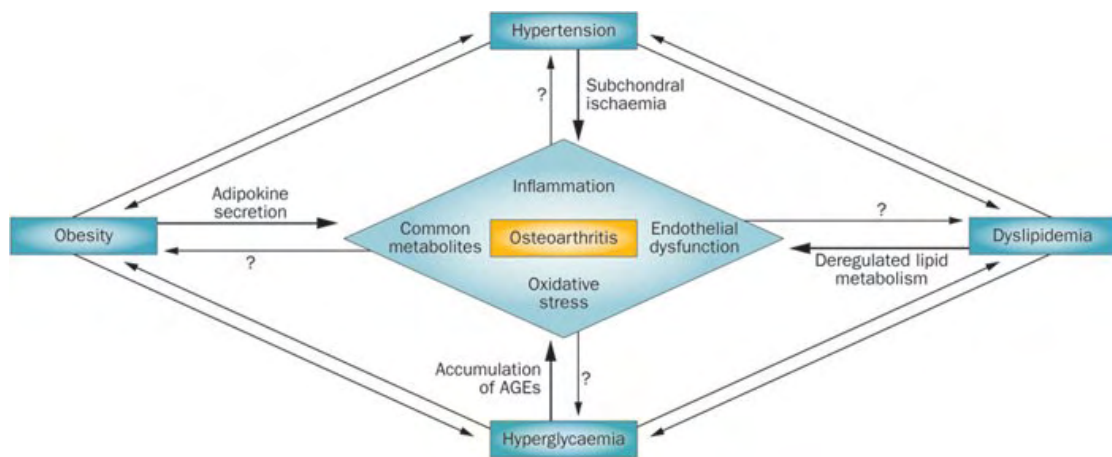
Hypertension

?

Subchondral ischaemia

Adipokine secretion

Inflammation

?

Obesity

Common metabolites

Osteoarthritis

Endothelial dysfunction

Dyslipidemia

?

Deregulated lipid metabolism

Oxidative stress

Accumulation of AGEs

?

Hyperglycaemia